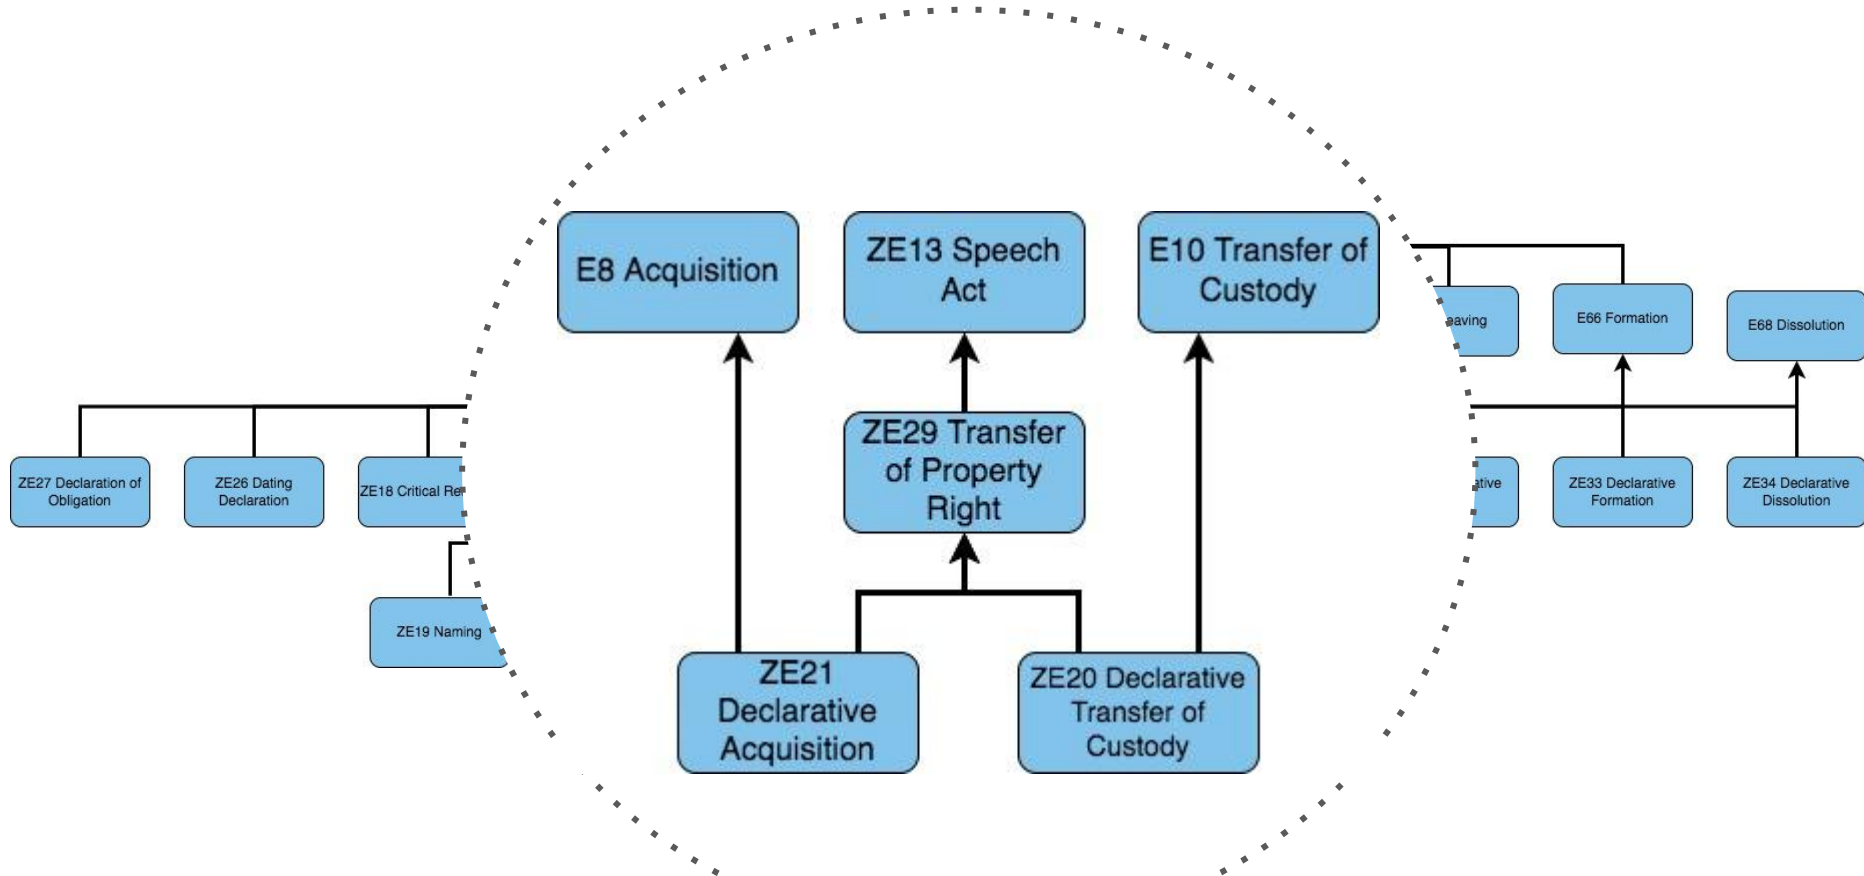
ZE27 Declaration of Obligation

ZE26 Dating Declaration

ZE18 Critical Re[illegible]

ZE19 Naming

E8 Acquisition

ZE13 Speech Act

E10 Transfer of Custody

ZE29 Transfer of Property Right

ZE21 Declarative Acquisition

ZE20 Declarative Transfer of Custody

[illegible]aving

E66 Formation

E68 Dissolution

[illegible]ative

ZE33 Declarative Formation

ZE34 Declarative Dissolution